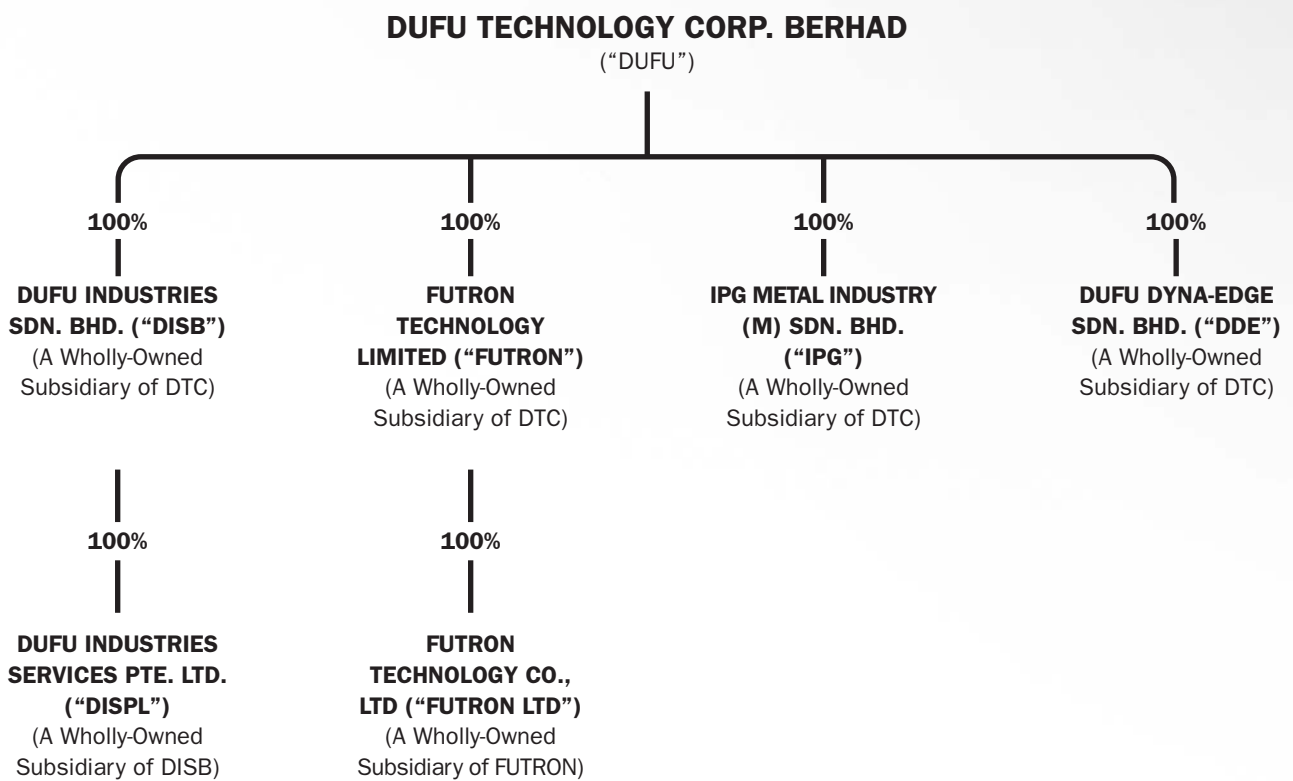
DUFU TECHNOLOGY CORP. BERHAD
("DUFU")

100%

DUFU INDUSTRIES SDN. BHD. ("DISB")
(A Wholly-Owned Subsidiary of DTC)

100%

DUFU INDUSTRIES SERVICES PTE. LTD. ("DISPL")
(A Wholly-Owned Subsidiary of DISB)

100%

FUTRON TECHNOLOGY LIMITED ("FUTRON")
(A Wholly-Owned Subsidiary of DTC)

100%

FUTRON TECHNOLOGY CO., LTD ("FUTRON LTD")
(A Wholly-Owned Subsidiary of FUTRON)

100%

IPG METAL INDUSTRY (M) SDN. BHD. ("IPG")
(A Wholly-Owned Subsidiary of DTC)

100%

DUFU DYNA-EDGE SDN. BHD. ("DDE")
(A Wholly-Owned Subsidiary of DTC)